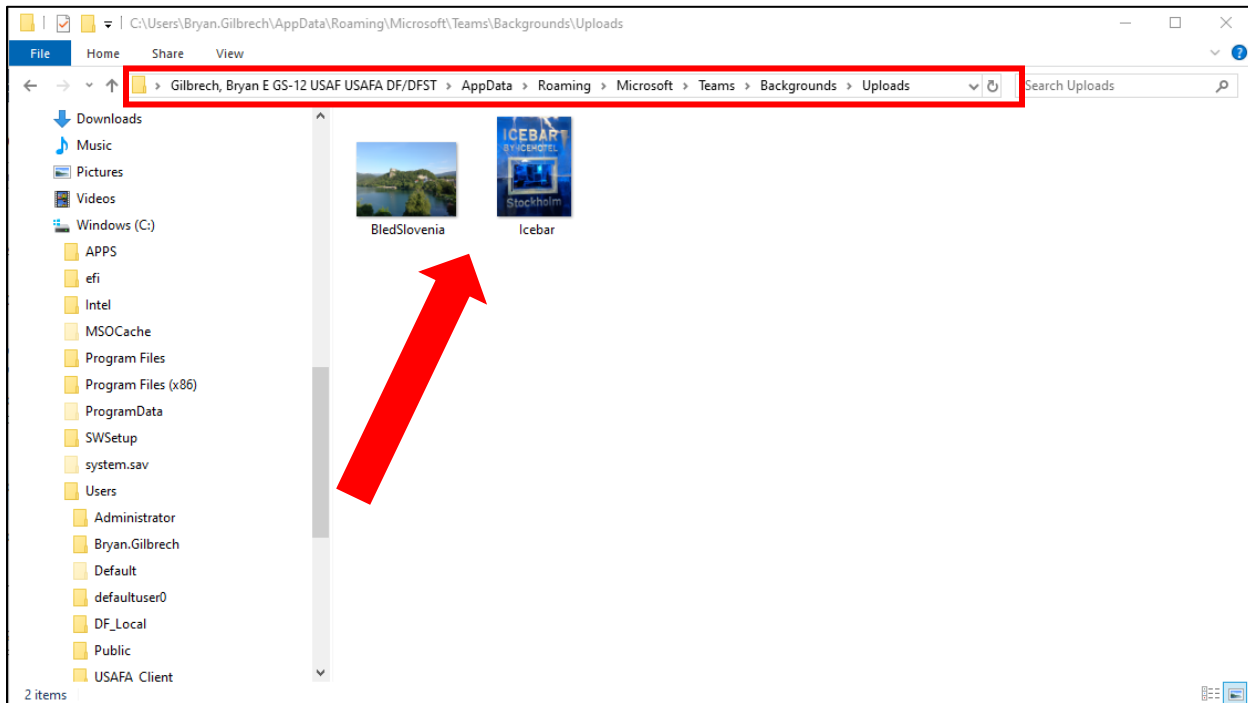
C:\Users\Bryan.Gilbrech\AppData\Roaming\Microsoft\Teams\Backgrounds\Uploads

File Home Share View

Gilbrech, Bryan E GS-12 USAF USAFA DF/DFST › AppData › Roaming › Microsoft › Teams › Backgrounds › Uploads

Search Uploads

Downloads
Music
Pictures
Videos
Windows (C:)
APPS
efi
Intel
MSOCache
Program Files
Program Files (x86)
ProgramData
SWSetup
system.sav
Users
Administrator
Bryan.Gilbrech
Default
defaultuser0
DF_Local
Public
USAFA_Client

ICEBAR BY ICEHOTEL Stockholm

BledSlovenia

Icebar

2 items